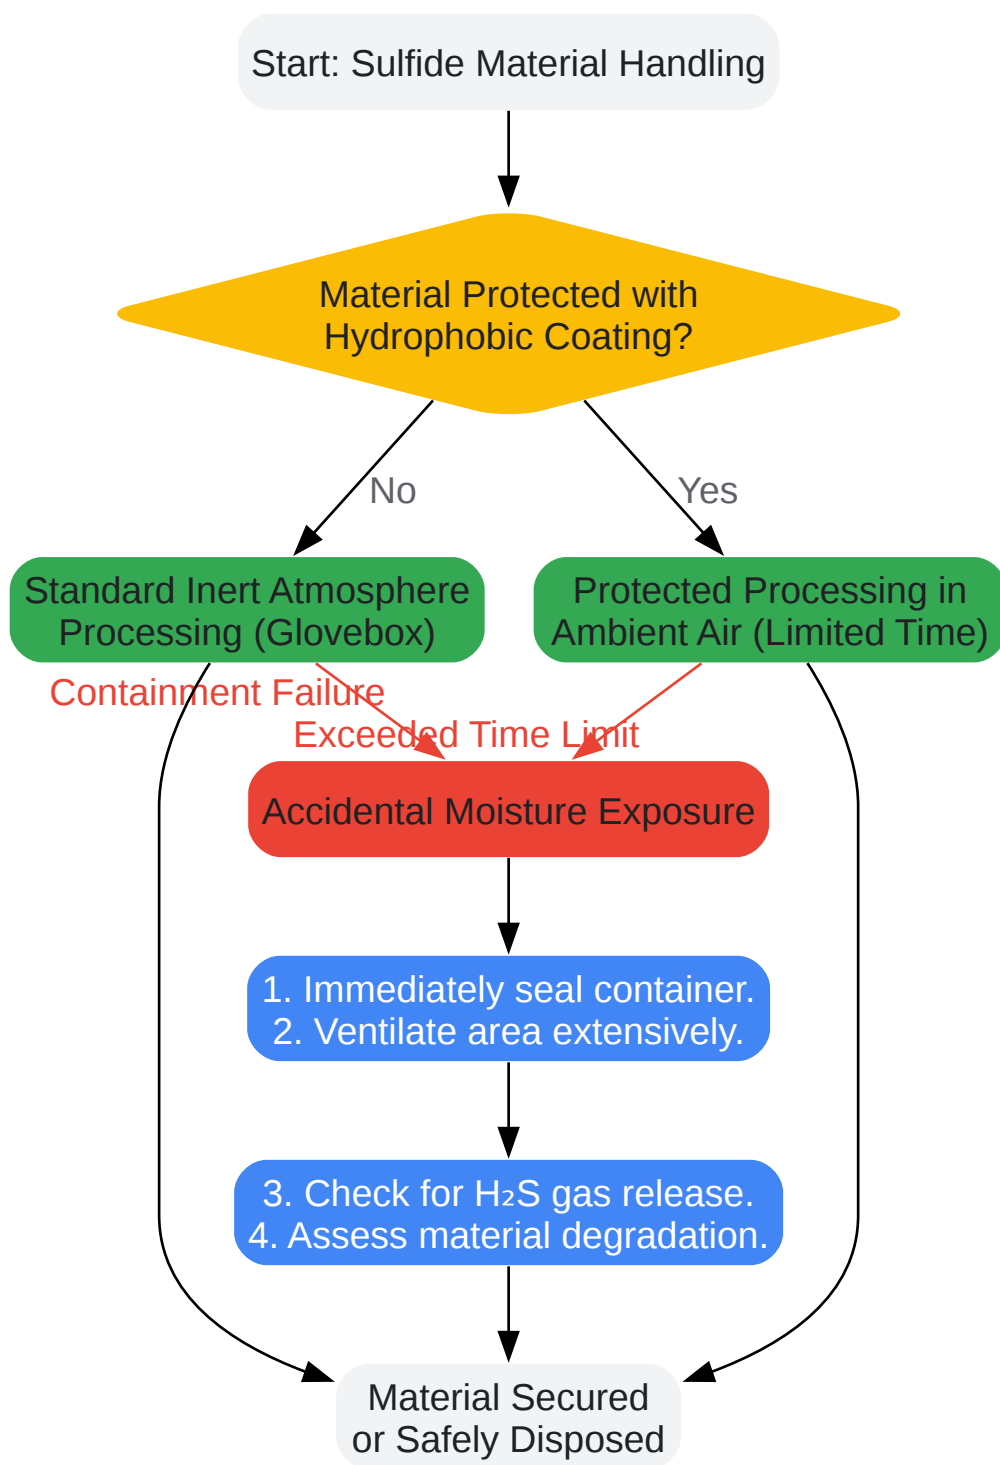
Start: Sulfide Material Handling

Material Protected with Hydrophobic Coating?

No

Yes

Standard Inert Atmosphere Processing (Glovebox)

Protected Processing in Ambient Air (Limited Time)

Containment Failure

Exceeded Time Limit

Accidental Moisture Exposure

1. Immediately seal container.
2. Ventilate area extensively.

3. Check for $H_2S$ gas release.
4. Assess material degradation.

Material Secured or Safely Disposed